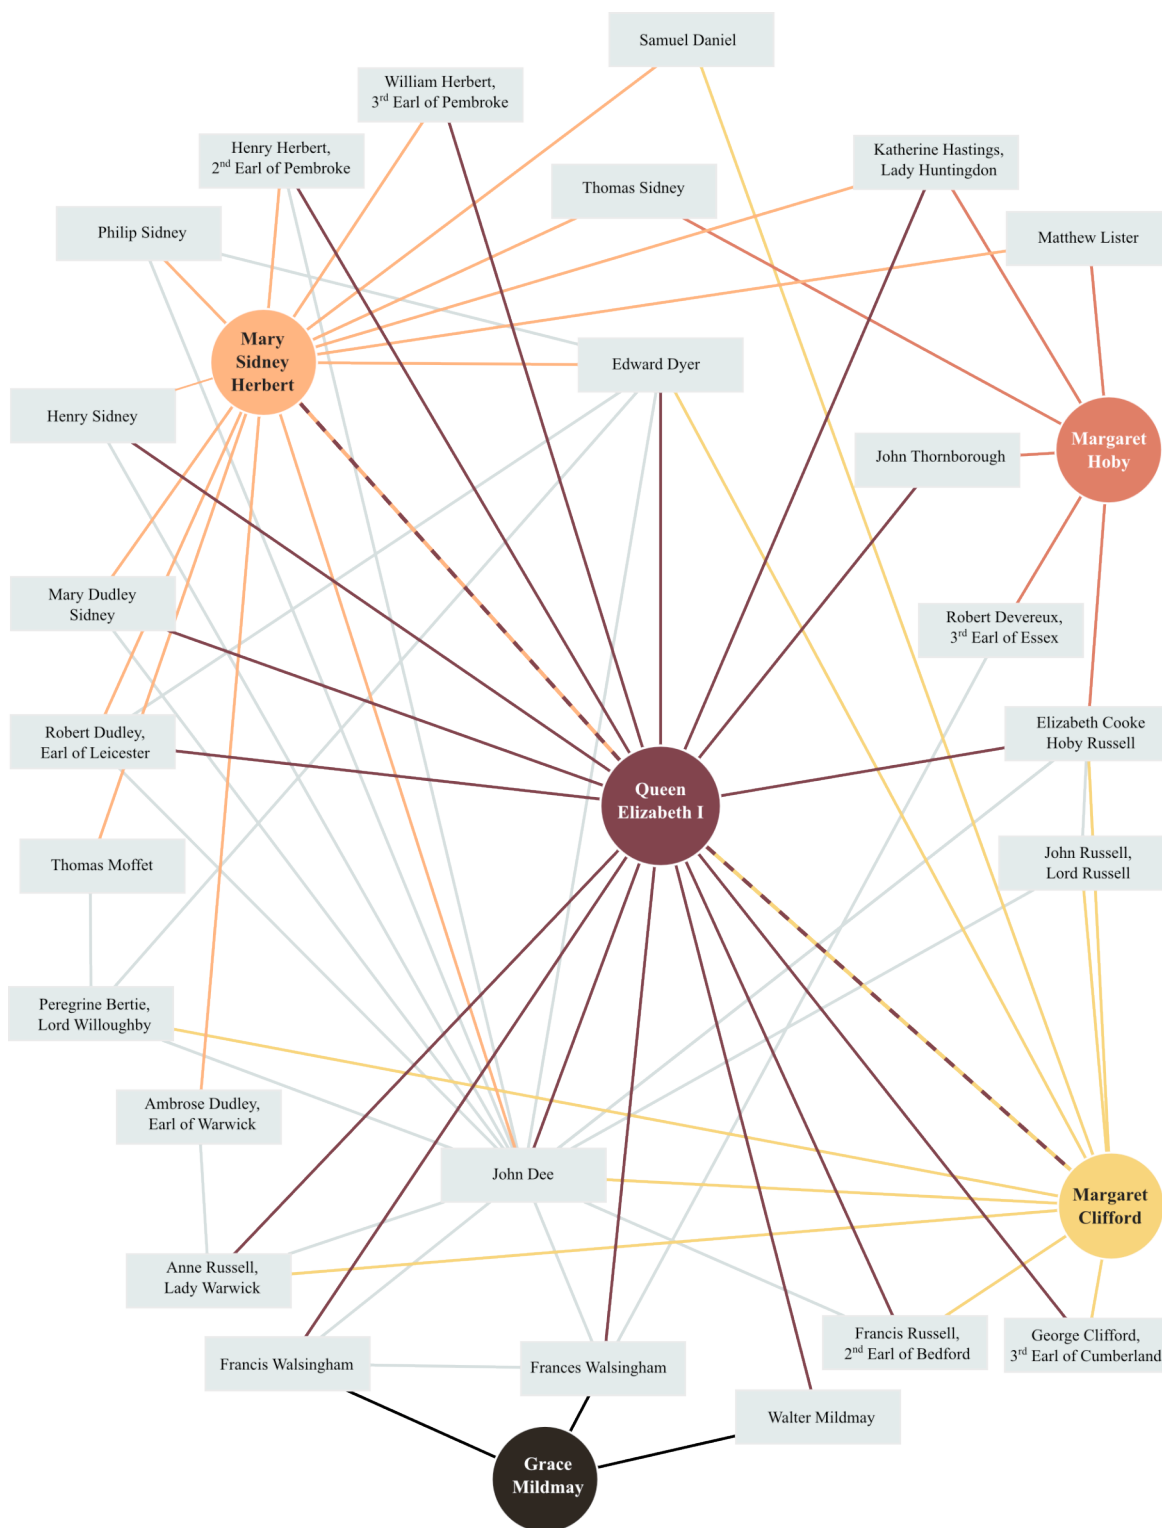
Samuel Daniel

William Herbert, 3$^{rd}$ Earl of Pembroke

Henry Herbert, 2$^{nd}$ Earl of Pembroke

Thomas Sidney

Katherine Hastings, Lady Huntingdon

Philip Sidney

Matthew Lister

Mary Sidney Herbert

Edward Dyer

Henry Sidney

John Thornborough

Margaret Hoby

Mary Dudley Sidney

Robert Devereux, 3$^{rd}$ Earl of Essex

Robert Dudley, Earl of Leicester

Elizabeth Cooke Hoby Russell

Queen Elizabeth I

Thomas Moffet

John Russell, Lord Russell

Peregrine Bertie, Lord Willoughby

Ambrose Dudley, Earl of Warwick

John Dee

Margaret Clifford

Anne Russell, Lady Warwick

Francis Russell, 2$^{nd}$ Earl of Bedford

George Clifford, 3$^{rd}$ Earl of Cumberland

Francis Walsingham

Frances Walsingham

Walter Mildmay

Grace Mildmay